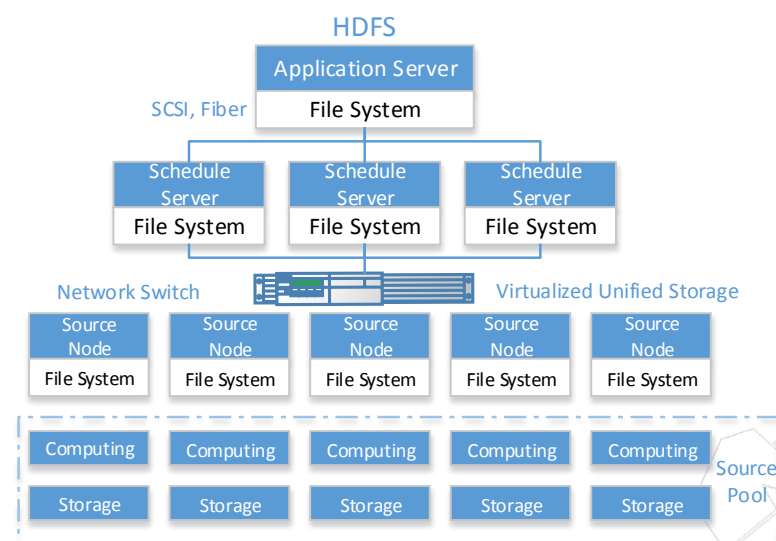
HDFS

Application Server
File System

SCSI, Fiber

Schedule Server
File System

Schedule Server
File System

Schedule Server
File System

Network Switch

Virtualized Unified Storage

Source Node
File System

Source Node
File System

Source Node
File System

Source Node
File System

Source Node
File System

Computing
Computing
Computing
Computing
Computing

Source Pool

Storage
Storage
Storage
Storage
Storage